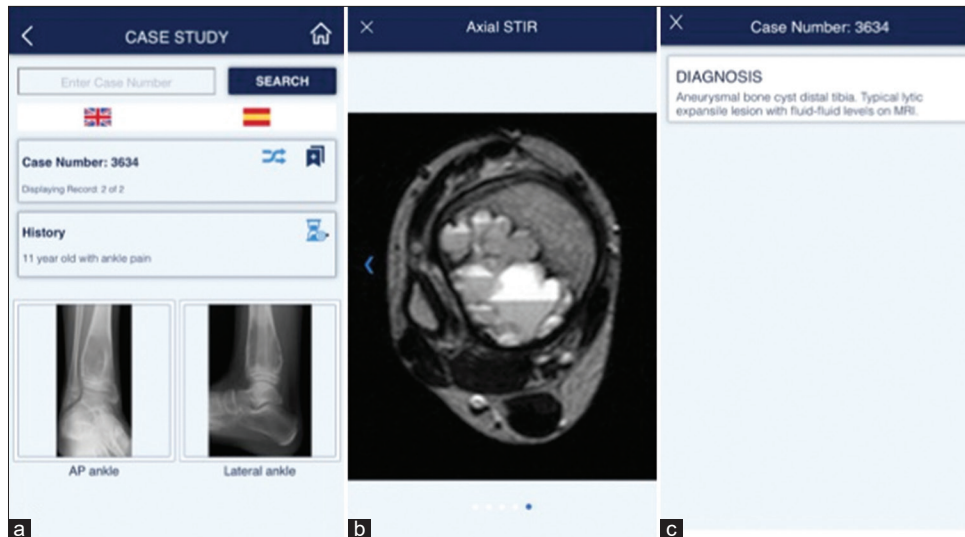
CASE STUDY

Enter Case Number

SEARCH

Case Number: 3634

Displaying Record: 2 of 2

History

11 year old with ankle pain

AP ankle

Lateral ankle

a

Axial STIR

b

Case Number: 3634

DIAGNOSIS

Aneurysmal bone cyst distal tibia. Typical lytic expansile lesion with fluid-fluid levels on MRI.

c